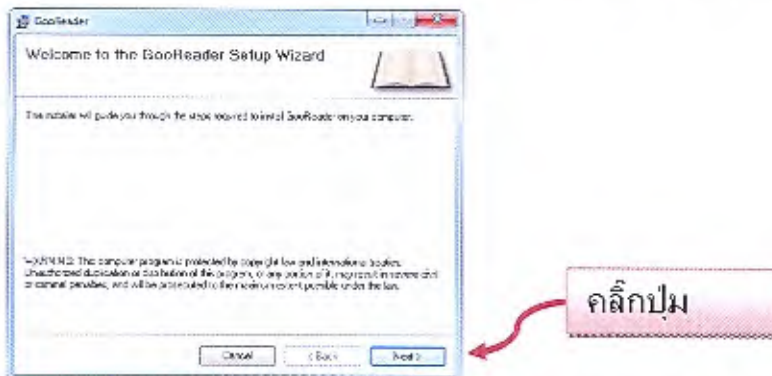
GooReader

Welcome to the GooReader Setup Wizard

The installer will guide you through the steps required to install GooReader on your computer.

WARNING: This computer program is protected by copyright law and international treaties. Unauthorized duplication or distribution of this program, or any portion of it, may result in severe civil or criminal penalties, and will be prosecuted to the maximum extent possible under the law.

Cancel

< Back

Next >

คลิ๊กปุ่ม